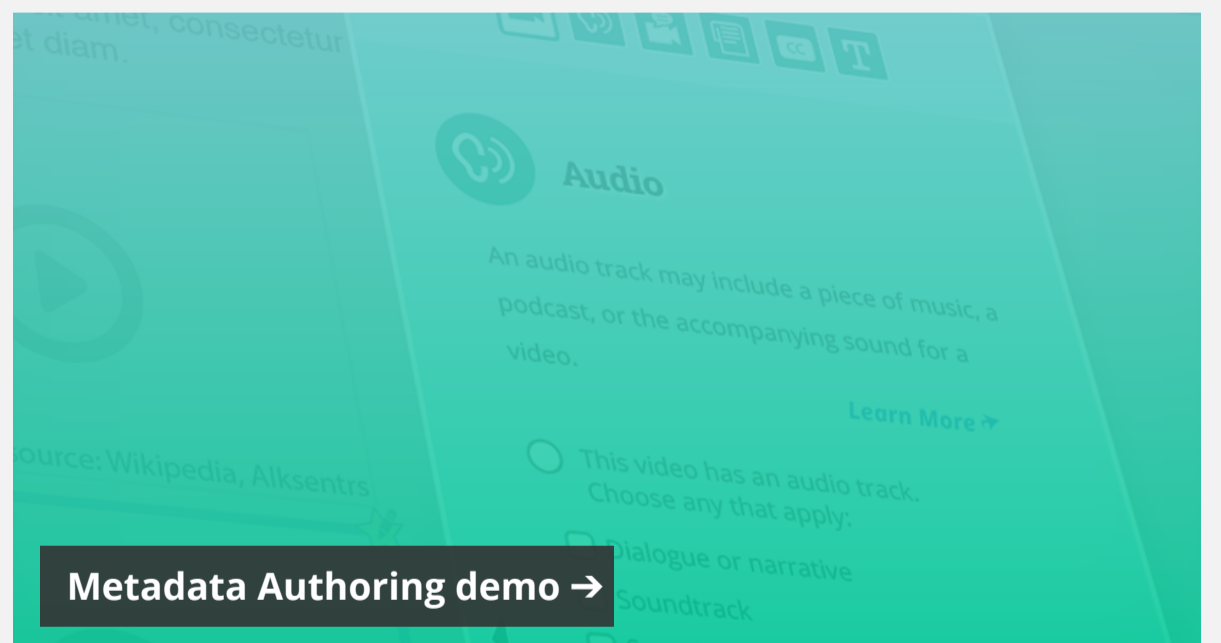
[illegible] amet, consectetur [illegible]et diam.

Source: Wikipedia, Alksentrs

CC

T

Audio

An audio track may include a piece of music, a podcast, or the accompanying sound for a video.

Learn More ➔

This video has an audio track. Choose any that apply:

Dialogue or narrative

Soundtrack

Metadata Authoring demo ➔